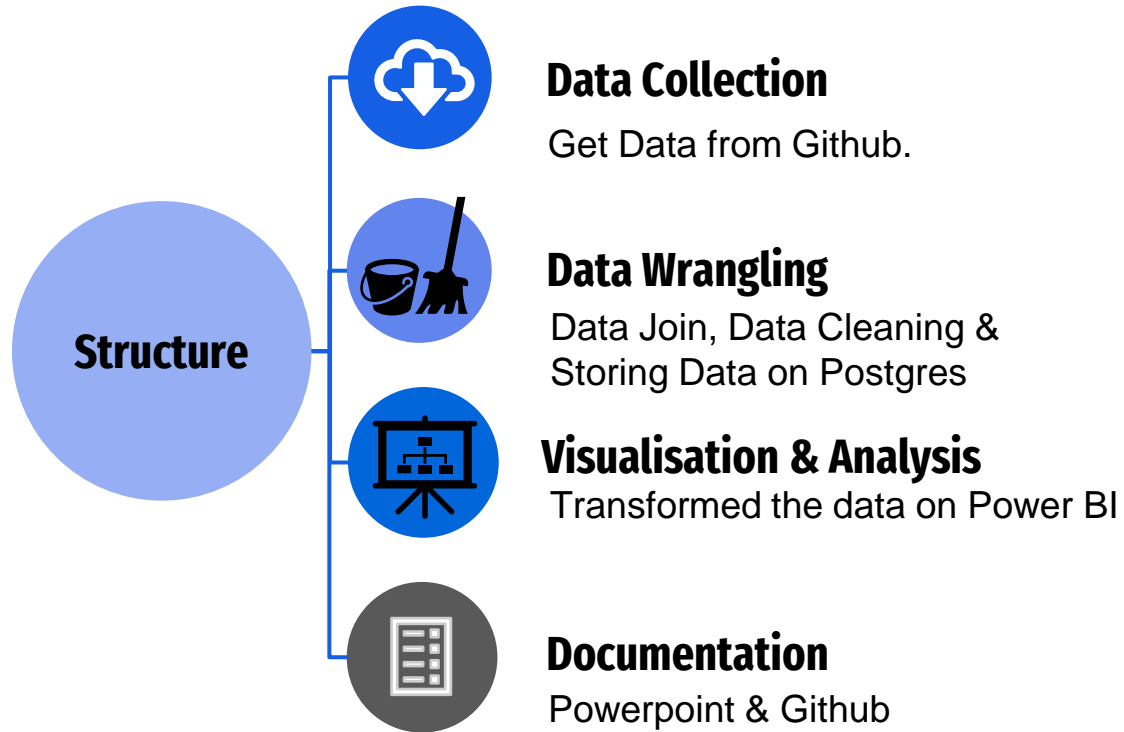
Structure

Data Collection

Get Data from Github.

Data Wrangling

Data Join, Data Cleaning & Storing Data on Postgres

Visualisation & Analysis

Transformed the data on Power BI

Documentation

Powerpoint & Github